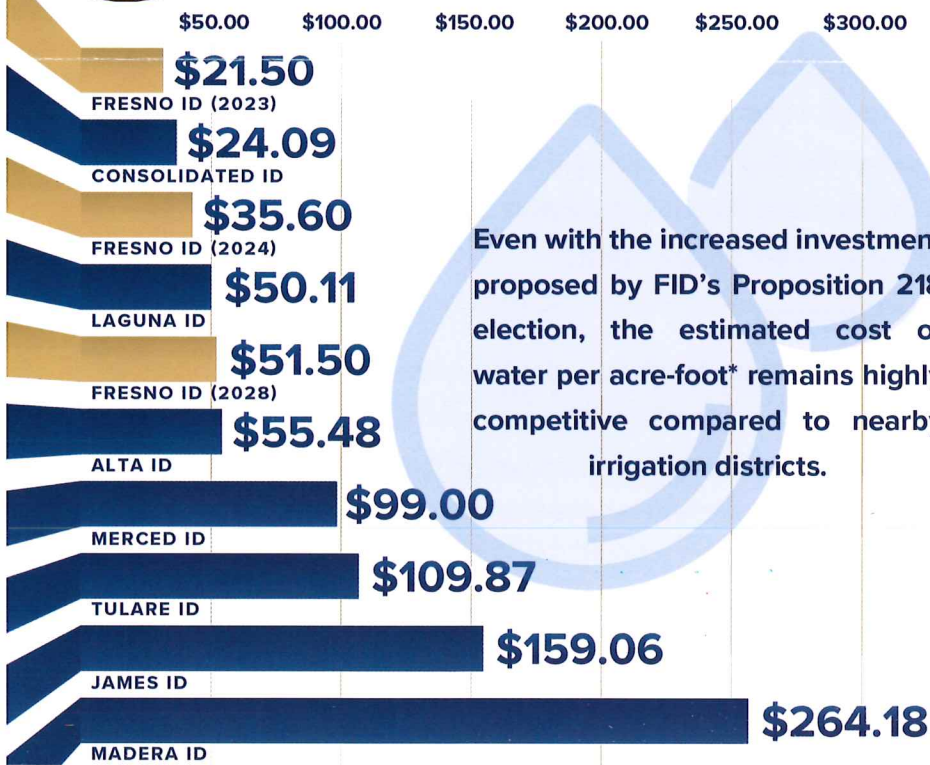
$50.00 $100.00 $150.00 $200.00 $250.00 $300.00

$21.50
FRESNO ID (2023)

$24.09
CONSOLIDATED ID

$35.60
FRESNO ID (2024)

$50.11
LAGUNA ID

$51.50
FRESNO ID (2028)

$55.48
ALTA ID

$99.00
MERCED ID

$109.87
TULARE ID

$159.06
JAMES ID

$264.18
MADERA ID

Even with the increased investmen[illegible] proposed by FID's Proposition 21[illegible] election, the estimated cost o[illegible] water per acre-foot* remains highl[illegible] competitive compared to nearb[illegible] irrigation districts.